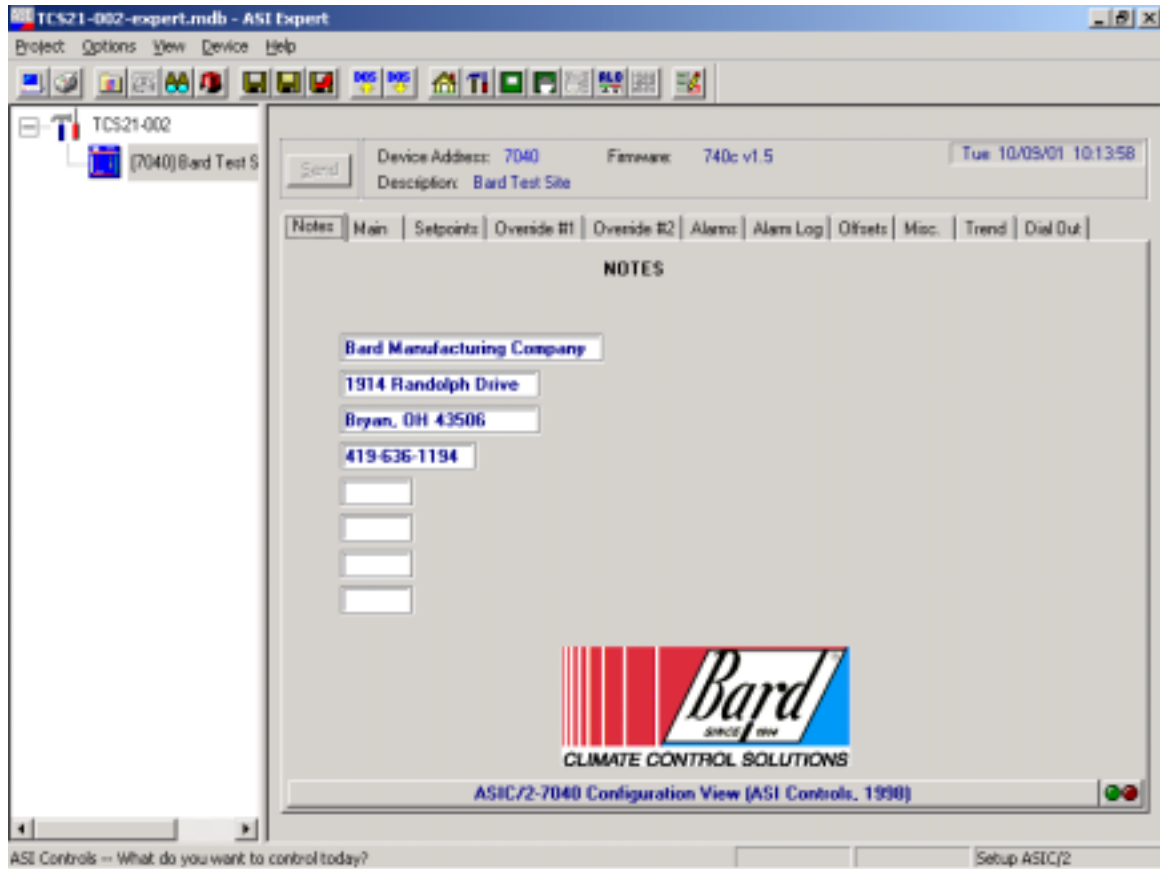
TCS21-002-expert.mdb - ASI Expert

Project Options View Device Help

TCS21-002

[7040] Bard Test S

Send

Device Address: 7040

Firmware: 740c v1.5

Description: Bard Test Site

Tue 10/09/01 10:13:58

Notes | Main | Setpoints | Override #1 | Override #2 | Alarms | Alarm Log | Offsets | Misc. | Trend | Dial Out

NOTES

Bard Manufacturing Company

1914 Randolph Drive

Bryan, OH 43506

419-636-1194

Bard

SINCE 1914

CLIMATE CONTROL SOLUTIONS

ASIC/2-7040 Configuration View (ASI Controls, 1998)

ASI Controls -- What do you want to control today?

Setup ASIC/2